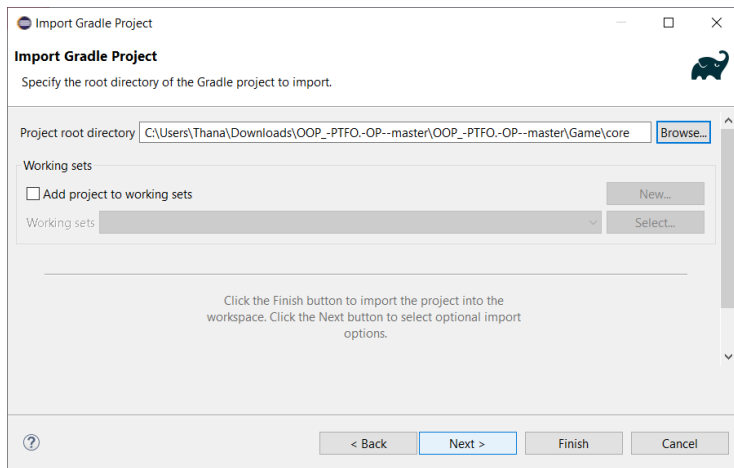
Import Gradle Project

Import Gradle Project

Specify the root directory of the Gradle project to import.

Project root directory C:\Users\Thana\Downloads\OOP_-PTFO.-OP--master\OOP_-PTFO.-OP--master\Game\core Browse...

Working sets

Add project to working sets New...

Working sets Select...

Click the Finish button to import the project into the workspace. Click the Next button to select optional import options.

?

< Back Next > Finish Cancel